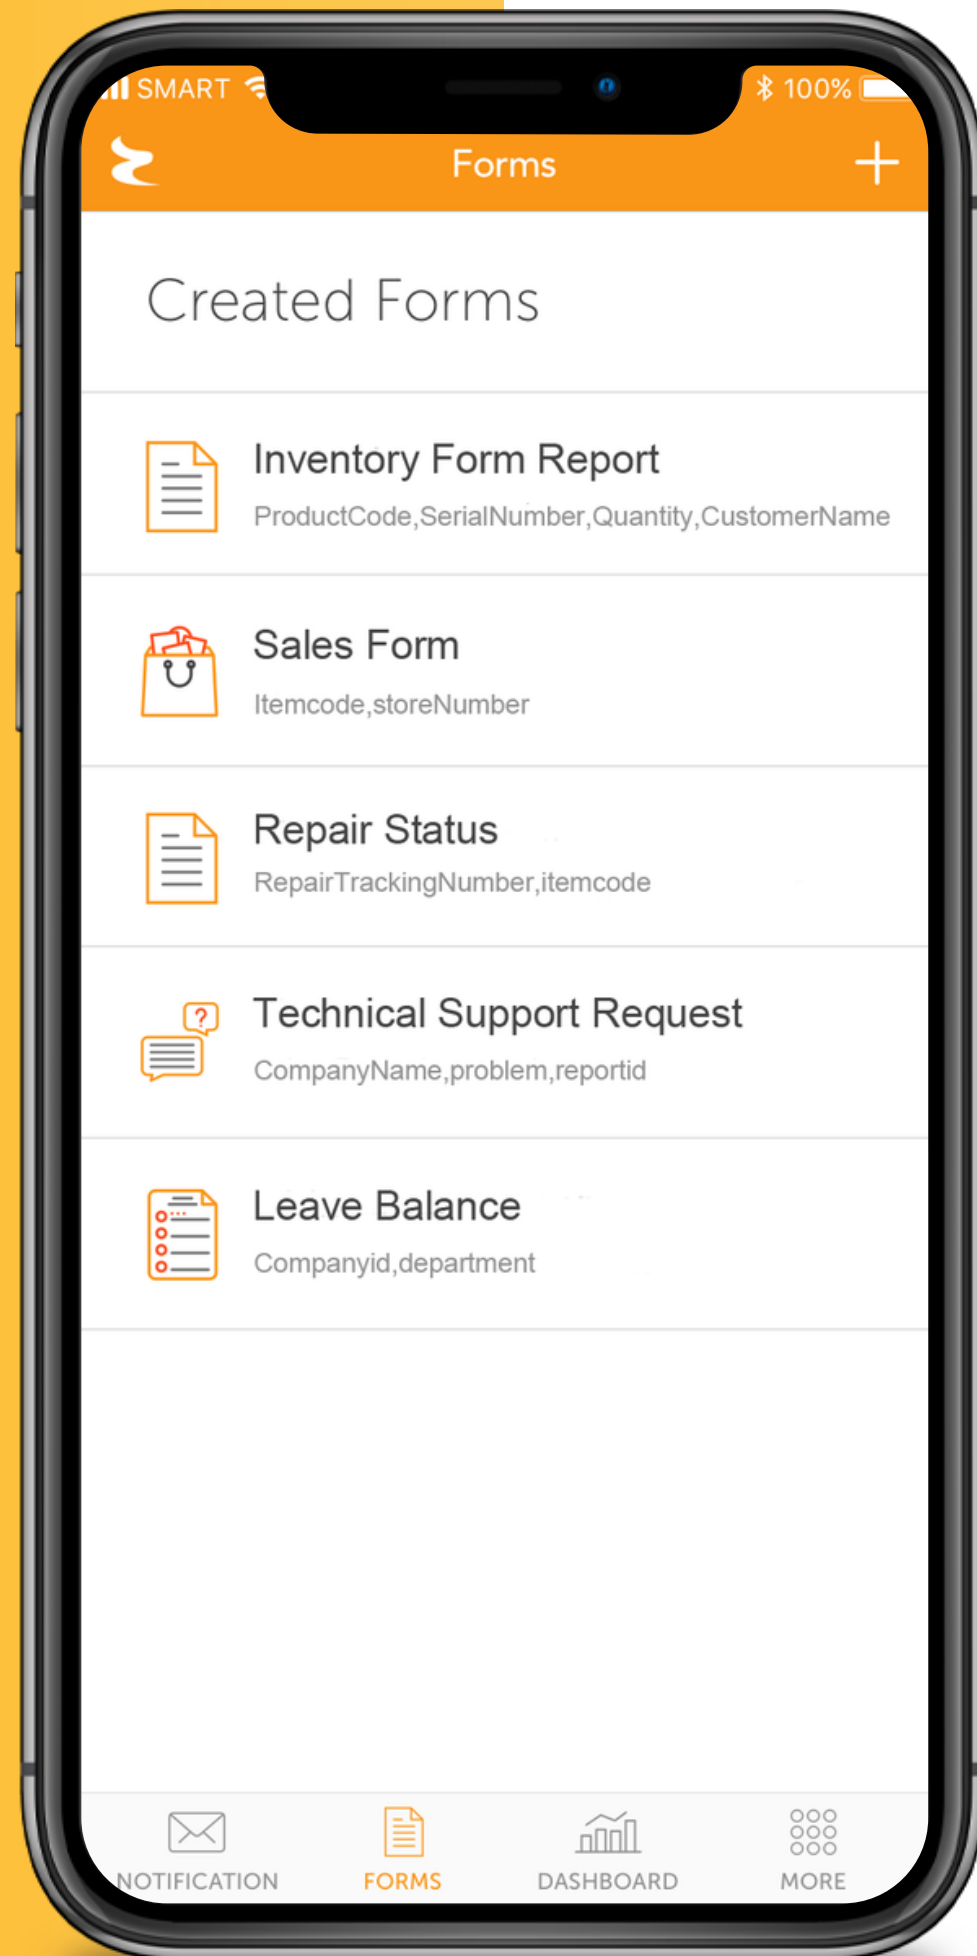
SMART
100%

Forms
+

Created Forms

Inventory Form Report
ProductCode,SerialNumber,Quantity,CustomerName

Sales Form
Itemcode,storeNumber

Repair Status
RepairTrackingNumber,itemcode

Technical Support Request
CompanyName,problem,reportid

Leave Balance
Companyid,department

NOTIFICATION
FORMS
DASHBOARD
MORE